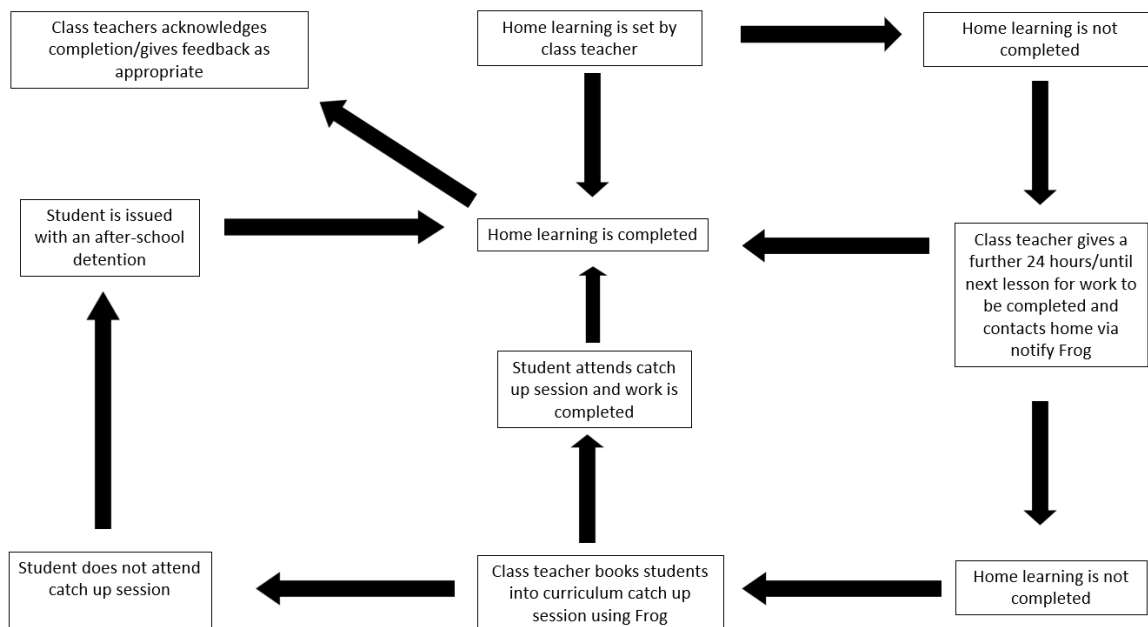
Home learning is set by class teacher

Home learning is not completed

Class teacher gives a further 24 hours/until next lesson for work to be completed and contacts home via notify Frog

Home learning is completed

Class teachers acknowledges completion/gives feedback as appropriate

Home learning is not completed

Class teacher books students into curriculum catch up session using Frog

Student attends catch up session and work is completed

Student does not attend catch up session

Student is issued with an after-school detention